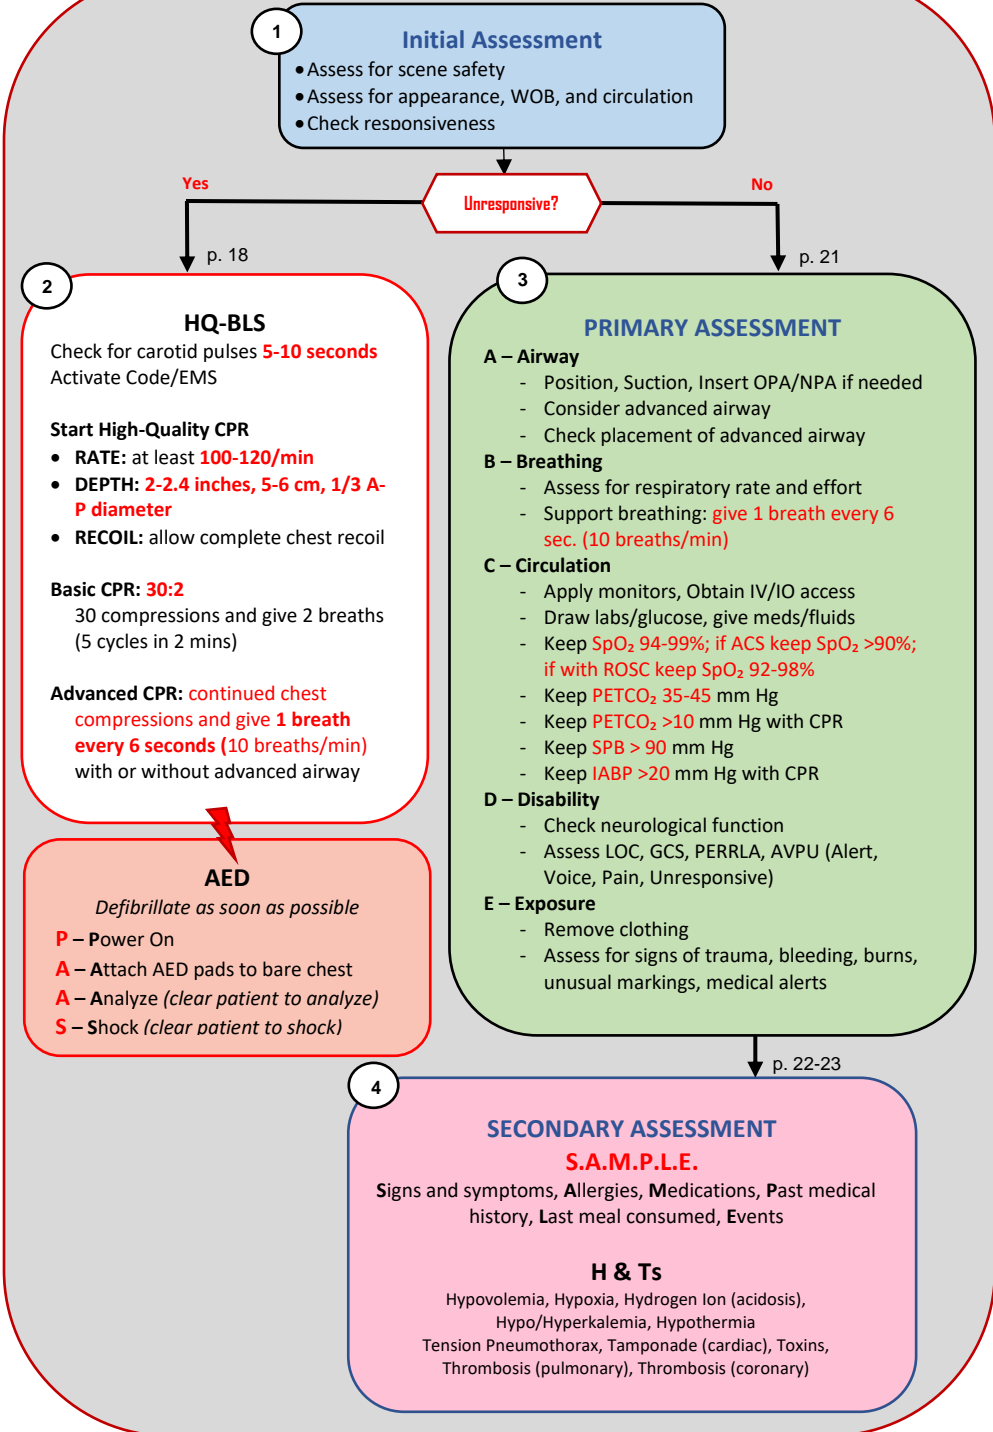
1

Initial Assessment
• Assess for scene safety
• Assess for appearance, WOB, and circulation
• Check responsiveness

Yes

Unresponsive?

No

p. 18

2

HQ-BLS
Check for carotid pulses 5-10 seconds
Activate Code/EMS

Start High-Quality CPR
• RATE: at least 100-120/min
• DEPTH: 2-2.4 inches, 5-6 cm, 1/3 A-P diameter
• RECOIL: allow complete chest recoil

Basic CPR: 30:2
30 compressions and give 2 breaths (5 cycles in 2 mins)

Advanced CPR: continued chest compressions and give 1 breath every 6 seconds (10 breaths/min) with or without advanced airway

AED
Defibrillate as soon as possible
P – Power On
A – Attach AED pads to bare chest
A – Analyze (clear patient to analyze)
S – Shock (clear patient to shock)

p. 21

3

PRIMARY ASSESSMENT
A – Airway
- Position, Suction, Insert OPA/NPA if needed
- Consider advanced airway
- Check placement of advanced airway
B – Breathing
- Assess for respiratory rate and effort
- Support breathing: give 1 breath every 6 sec. (10 breaths/min)
C – Circulation
- Apply monitors, Obtain IV/IO access
- Draw labs/glucose, give meds/fluids
- Keep $SpO_2$ 94-99%; if ACS keep $SpO_2$ >90%; if with ROSC keep $SpO_2$ 92-98%
- Keep $PETCO_2$ 35-45 mm Hg
- Keep $PETCO_2$ >10 mm Hg with CPR
- Keep SPB > 90 mm Hg
- Keep IABP >20 mm Hg with CPR
D – Disability
- Check neurological function
- Assess LOC, GCS, PERRLA, AVPU (Alert, Voice, Pain, Unresponsive)
E – Exposure
- Remove clothing
- Assess for signs of trauma, bleeding, burns, unusual markings, medical alerts

p. 22-23

4

SECONDARY ASSESSMENT
S.A.M.P.L.E.
Signs and symptoms, Allergies, Medications, Past medical history, Last meal consumed, Events

H & Ts
Hypovolemia, Hypoxia, Hydrogen Ion (acidosis), Hypo/Hyperkalemia, Hypothermia
Tension Pneumothorax, Tamponade (cardiac), Toxins, Thrombosis (pulmonary), Thrombosis (coronary)